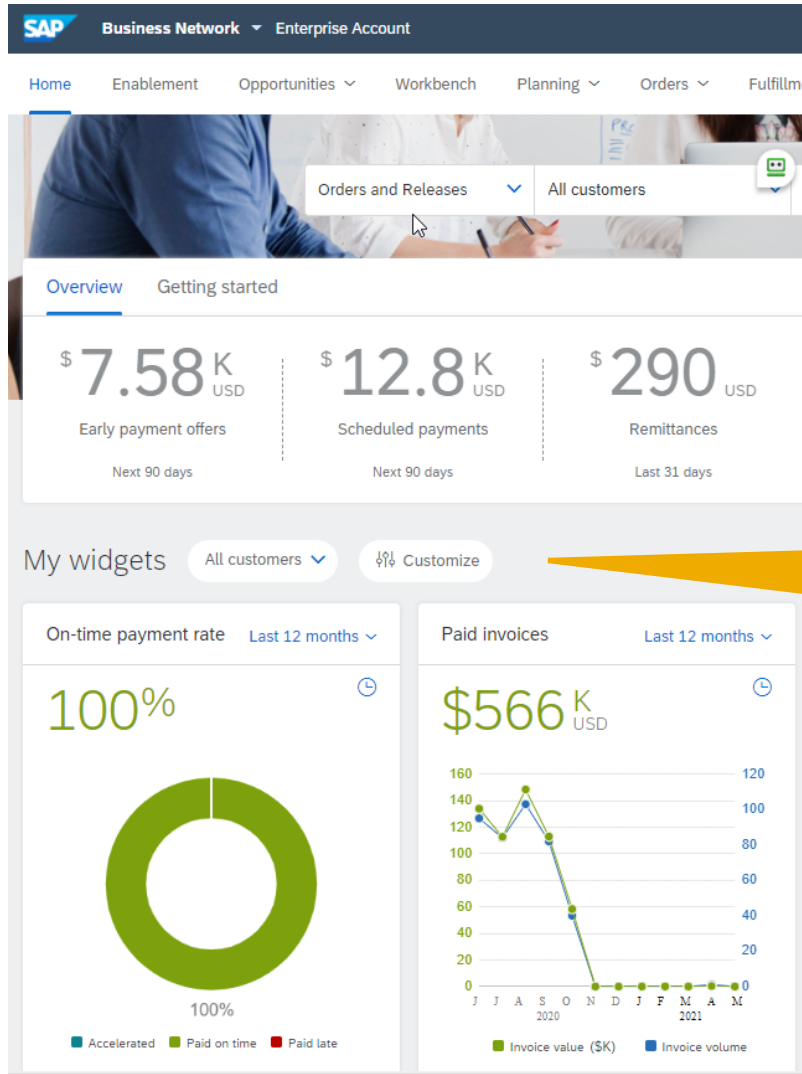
SAP Business Network ▾ Enterprise Account

Home Enablement Opportunities ⌄ Workbench Planning ⌄ Orders ⌄ Fulfillm

Orders and Releases All customers

Overview Getting started

$ 7.58 K USD
Early payment offers
Next 90 days

$ 12.8 K USD
Scheduled payments
Next 90 days

$ 290 USD
Remittances
Last 31 days

My widgets All customers Customize

On-time payment rate Last 12 months

100%

100%

Accelerated Paid on time Paid late

Paid invoices Last 12 months

$566 K USD

| 160 | 140 | 120 | 100 | 80 | 60 | 40 | 20 | 0 |
|---|---|---|---|---|---|---|---|---|

120 100 80 60 40 20 0

J J A S O N D J F M A M
2020 2021

Invoice value ($K) Invoice volume